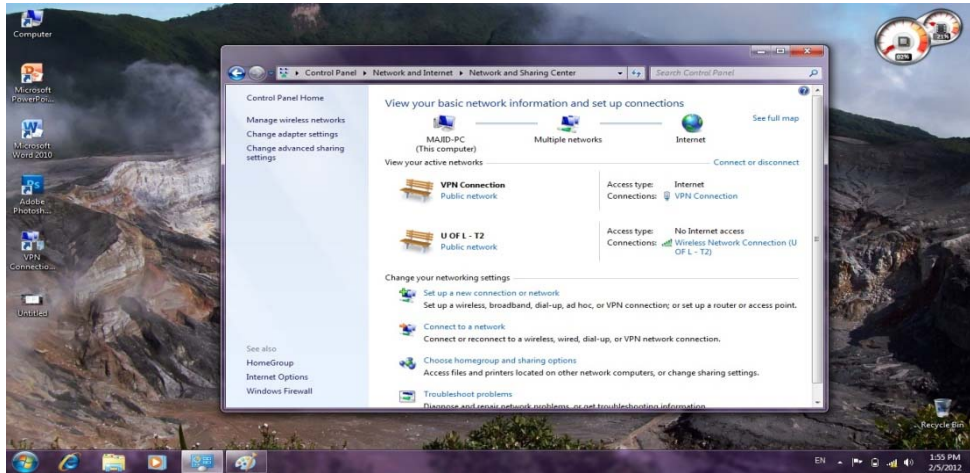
Computer

Microsoft PowerPoi...

Microsoft Word 2010

Adobe Photosh...

VPN Connectio...

Untitled

Recycle Bin

Control Panel ▸ Network and Internet ▸ Network and Sharing Center

Search Control Panel

Control Panel Home

Manage wireless networks
Change adapter settings
Change advanced sharing settings

View your basic network information and set up connections

See full map

MAJID-PC (This computer)

Multiple networks

Internet

View your active networks

Connect or disconnect

VPN Connection
Public network

Access type: Internet
Connections: VPN Connection

U OF L - T2
Public network

Access type: No Internet access
Connections: Wireless Network Connection (U OF L - T2)

Change your networking settings

Set up a new connection or network
Set up a wireless, broadband, dial-up, ad hoc, or VPN connection; or set up a router or access point.

Connect to a network
Connect or reconnect to a wireless, wired, dial-up, or VPN network connection.

Choose homegroup and sharing options
Access files and printers located on other network computers, or change sharing settings.

Troubleshoot problems
Diagnose and repair network problems, or get troubleshooting information.

See also
HomeGroup
Internet Options
Windows Firewall

EN

1:55 PM
2/5/2012